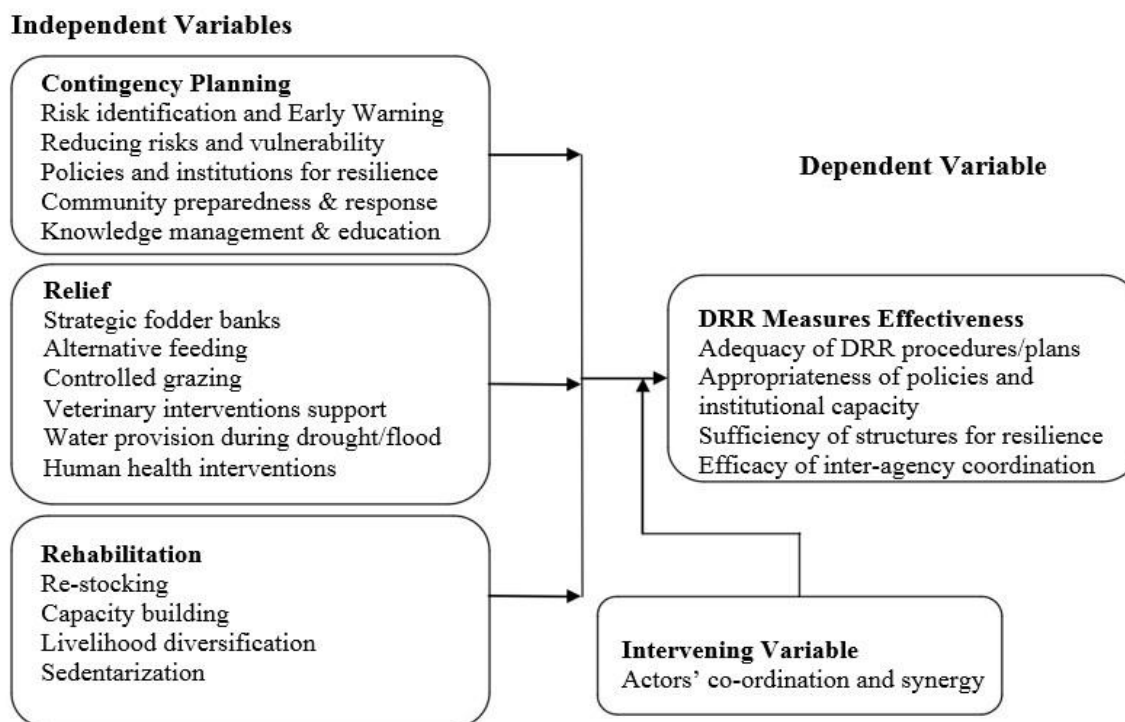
Independent Variables

Contingency Planning
Risk identification and Early Warning
Reducing risks and vulnerability
Policies and institutions for resilience
Community preparedness & response
Knowledge management & education

Relief
Strategic fodder banks
Alternative feeding
Controlled grazing
Veterinary interventions support
Water provision during drought/flood
Human health interventions

Rehabilitation
Re-stocking
Capacity building
Livelihood diversification
Sedentarization

Dependent Variable

DRR Measures Effectiveness
Adequacy of DRR procedures/plans
Appropriateness of policies and institutional capacity
Sufficiency of structures for resilience
Efficacy of inter-agency coordination

Intervening Variable
Actors' co-ordination and synergy